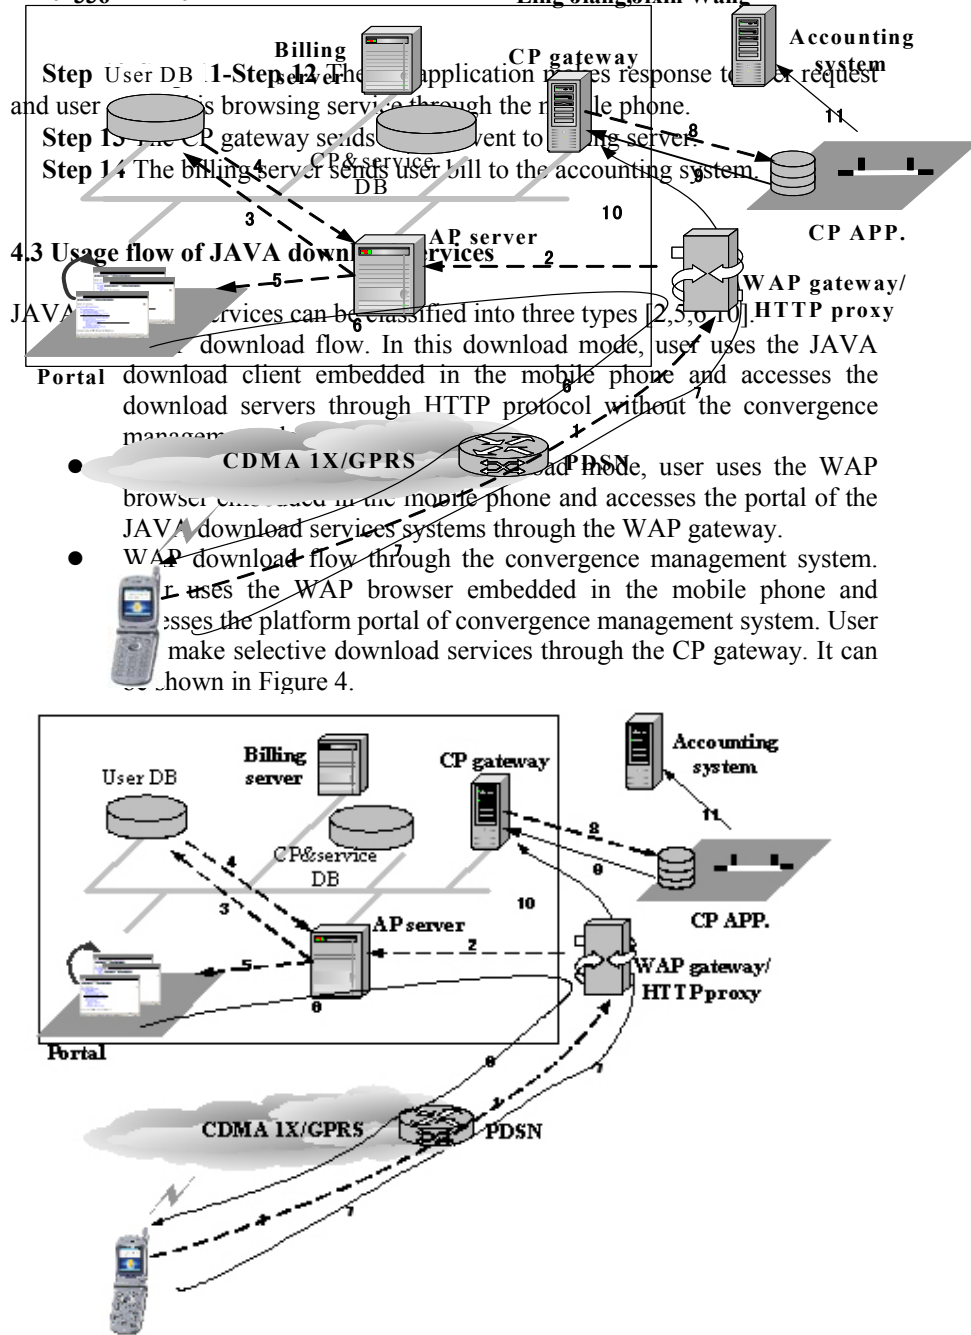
Ling Jiang, Jixin Wang

Step 11-Step 12 The application makes response to user request and user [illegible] this browsing service through the mobile phone.

Step 13 The CP gateway sends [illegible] event to billing server.

Step 14 The billing server sends user bill to the accounting system.

4.3 Usage flow of JAVA download services

JAVA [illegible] services can be classified into three types [2,5,6,10].

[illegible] download flow. In this download mode, user uses the JAVA download client embedded in the mobile phone and accesses the download servers through HTTP protocol without the convergence managem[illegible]

● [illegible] load mode, user uses the WAP browser embedded in the mobile phone and accesses the portal of the JAVA download services systems through the WAP gateway.

● WAP download flow through the convergence management system. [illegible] uses the WAP browser embedded in the mobile phone and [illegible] sses the platform portal of convergence management system. User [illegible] make selective download services through the CP gateway. It can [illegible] shown in Figure 4.

Billing server
User DB
CP gateway
Accounting system
CP&service DB
AP server
CP APP.
WAP gateway/ HTTP proxy
Portal
CDMA 1X/GPRS
PDSN
1
2
3
4
5
6
7
8
9
10
11

Billing server
User DB
CP gateway
Accounting system
CP&service DB
AP server
CP APP.
WAP gateway/ HTTPproxy
Portal
CDMA 1X/GPRS
PDSN
1
2
3
4
5
6
7
8
9
10
11